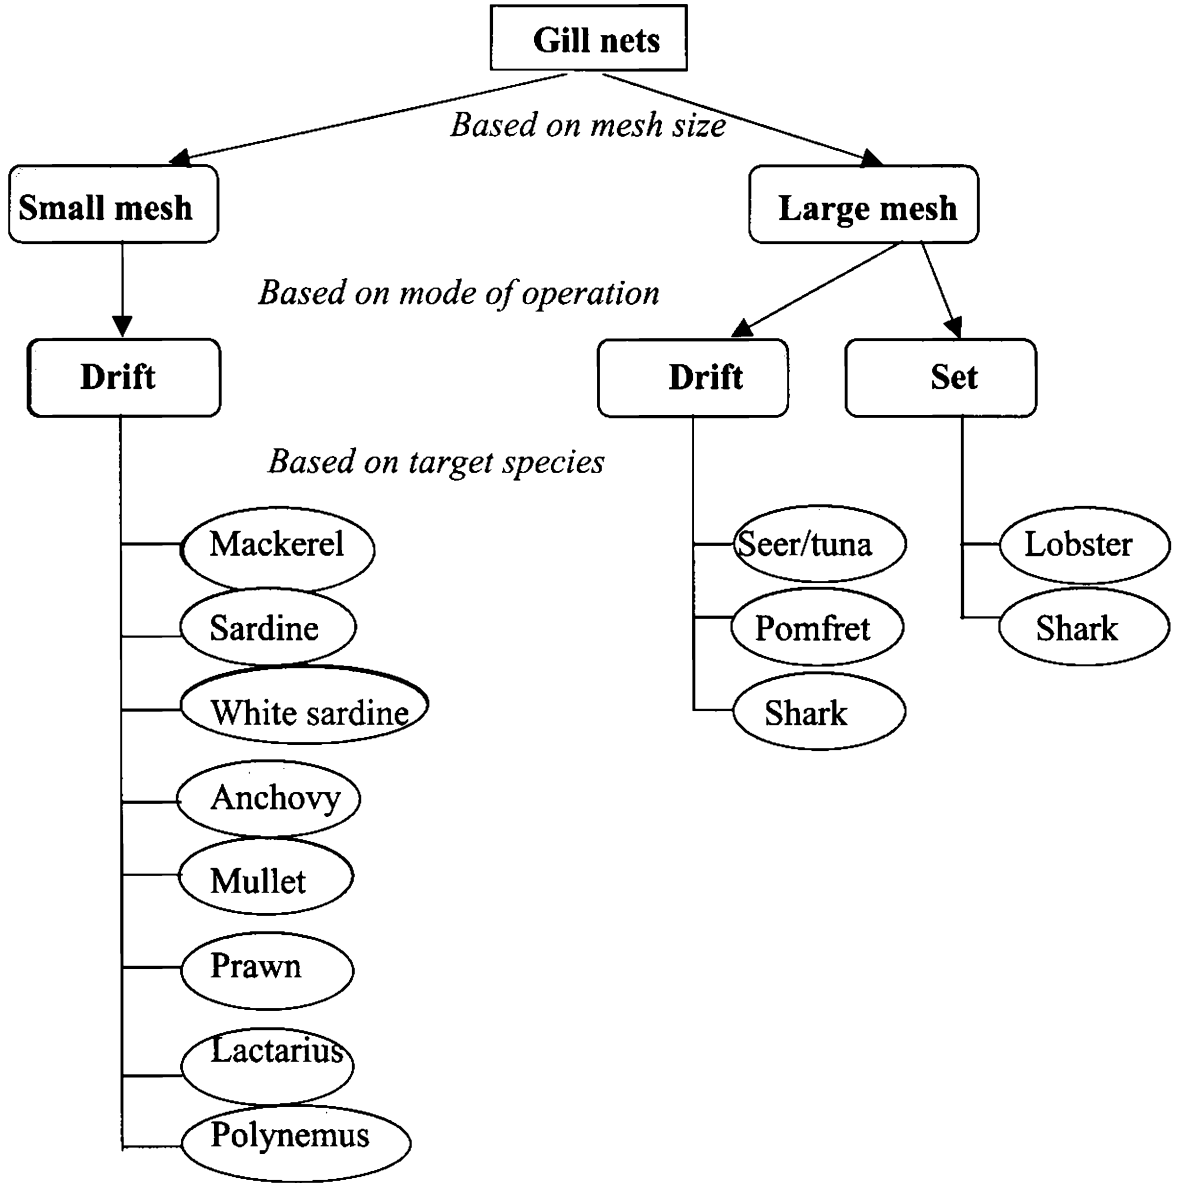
Gill nets

Based on mesh size

Small mesh

Large mesh

Based on mode of operation

Drift

Drift

Set

Based on target species

Mackerel

Sardine

White sardine

Anchovy

Mullet

Prawn

Lactarius

Polynemus

Seer/tuna

Pomfret

Shark

Lobster

Shark